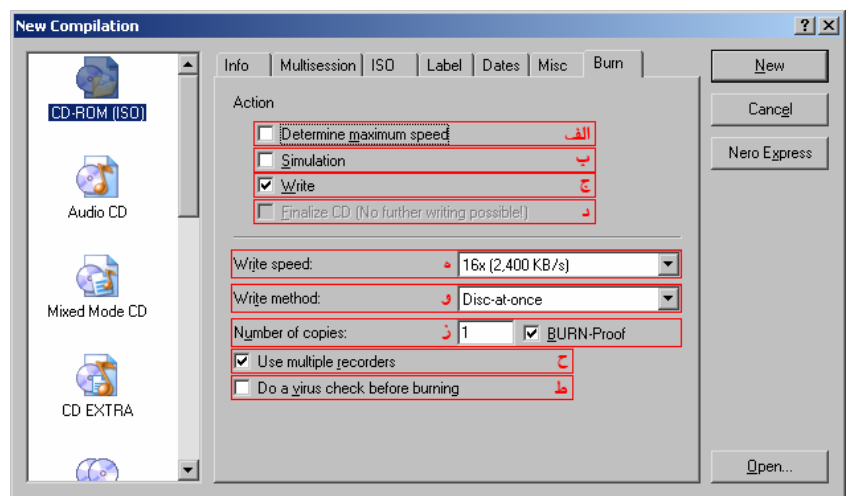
New Compilation

?| X

CD-ROM (ISO)

Audio CD

Mixed Mode CD

CD EXTRA

Info | Multisession | ISO | Label | Dates | Misc | Burn

Action

Determine maximum speed الف

Simulation ب

Write ج

Finalize CD (No further writing possible!) د

Write speed: ه 16x (2,400 KB/s)

Write method: و Disc-at-once

Number of copies: ز 1 BURN-Proof

Use multiple recorders ح

Do a virus check before burning ط

New

Cancel

Nero Express

Open...